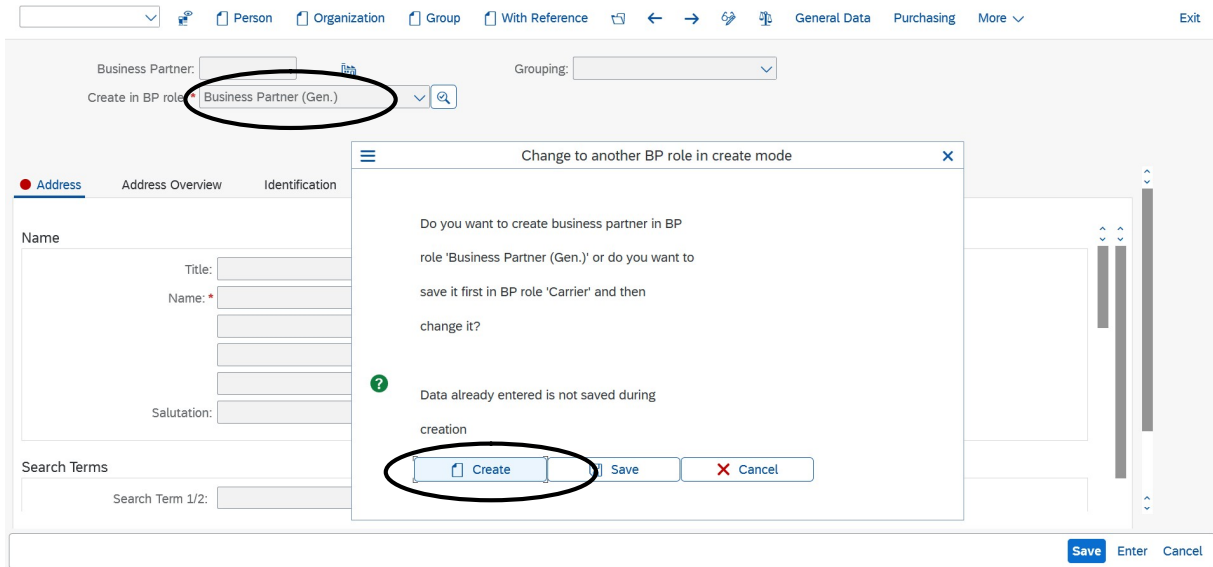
Person Organization Group With Reference General Data Purchasing More Exit

Business Partner:
Grouping:
Create in BP role: * Business Partner (Gen.)

Address Address Overview Identification

Name

Title:
Name: *
Salutation:

Search Terms

Search Term 1/2:

Change to another BP role in create mode

Do you want to create business partner in BP role 'Business Partner (Gen.)' or do you want to save it first in BP role 'Carrier' and then change it?

Data already entered is not saved during creation

Create Save Cancel

Save Enter Cancel